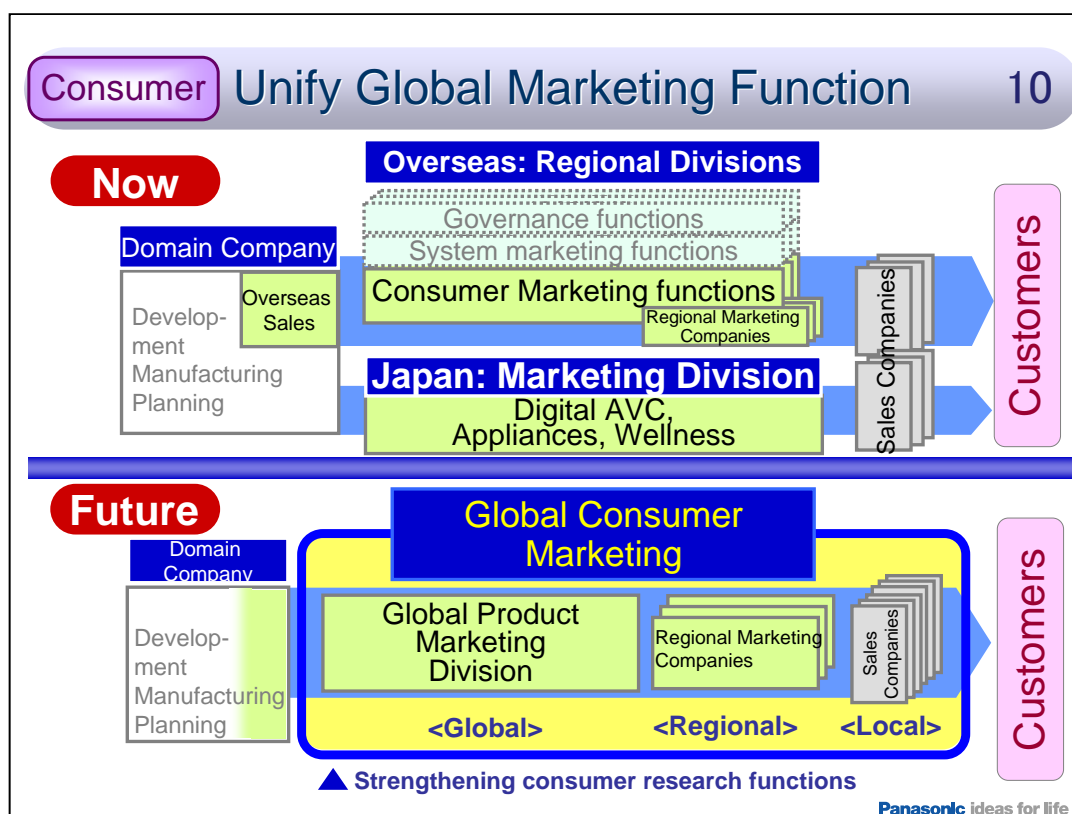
Consumer Unify Global Marketing Function 10

Now

Overseas: Regional Divisions

Governance functions

System marketing functions

Domain Company

Overseas Sales

Development Manufacturing Planning

Consumer Marketing functions

Regional Marketing Companies

Sales Companies

Japan: Marketing Division

Digital AVC, Appliances, Wellness

Sales Companies

Customers

Future

Global Consumer Marketing

Domain Company

Development Manufacturing Planning

Global Product Marketing Division

Regional Marketing Companies

Sales Companies

<Global>

<Regional>

<Local>

Customers

Strengthening consumer research functions

Panasonic ideas for life